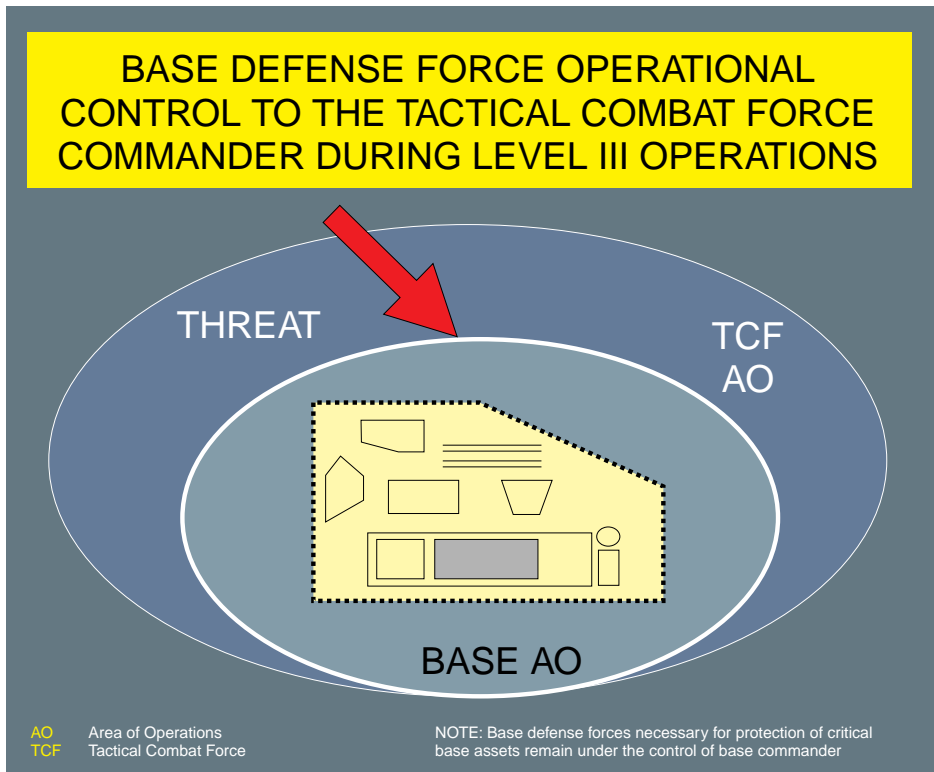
BASE DEFENSE FORCE OPERATIONAL CONTROL TO THE TACTICAL COMBAT FORCE COMMANDER DURING LEVEL III OPERATIONS

THREAT

TCF AO

BASE AO

AO Area of Operations
TCF Tactical Combat Force

NOTE: Base defense forces necessary for protection of critical base assets remain under the control of base commander